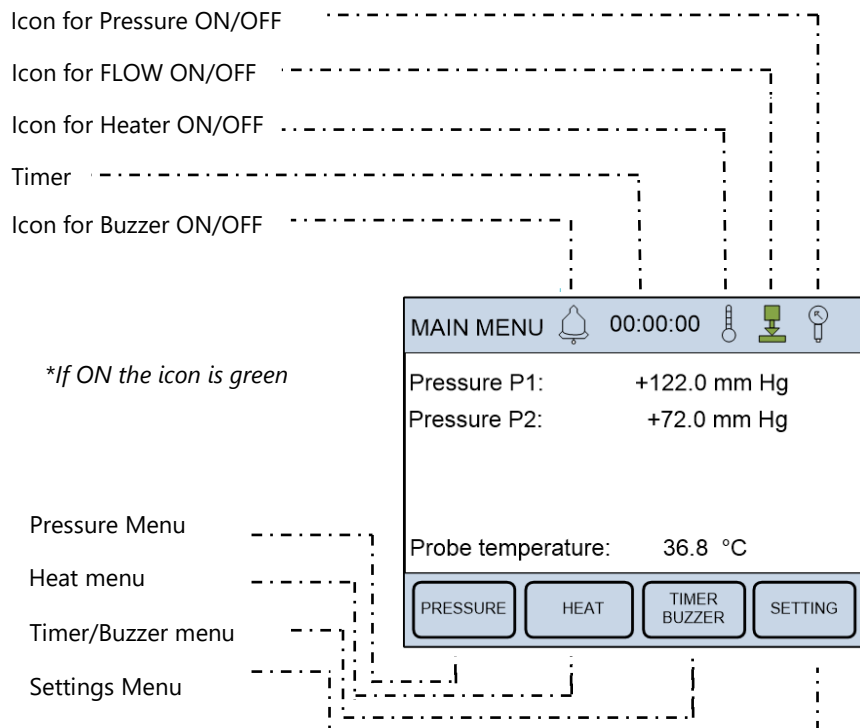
Icon for Pressure ON/OFF

Icon for FLOW ON/OFF

Icon for Heater ON/OFF

Timer

Icon for Buzzer ON/OFF

MAIN MENU 00:00:00

*If ON the icon is green

Pressure P1: +122.0 mm Hg

Pressure P2: +72.0 mm Hg

Probe temperature: 36.8 °C

PRESSURE HEAT TIMER BUZZER SETTING

Pressure Menu

Heat menu

Timer/Buzzer menu

Settings Menu